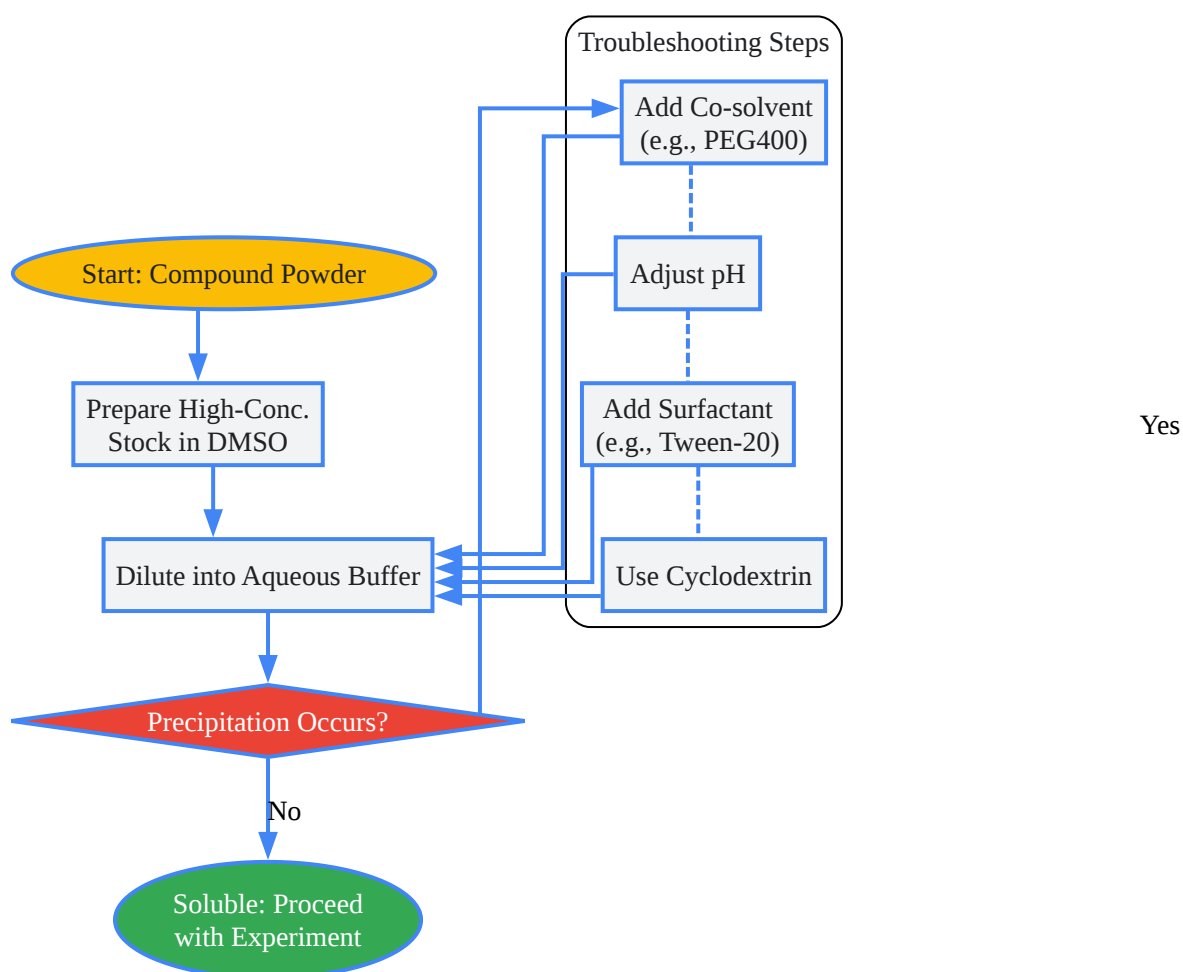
Troubleshooting Steps

Add Co-solvent (e.g., PEG400)

Adjust pH

Add Surfactant (e.g., Tween-20)

Use Cyclodextrin

Start: Compound Powder

Prepare High-Conc. Stock in DMSO

Dilute into Aqueous Buffer

Precipitation Occurs?

Yes

No

Soluble: Proceed with Experiment